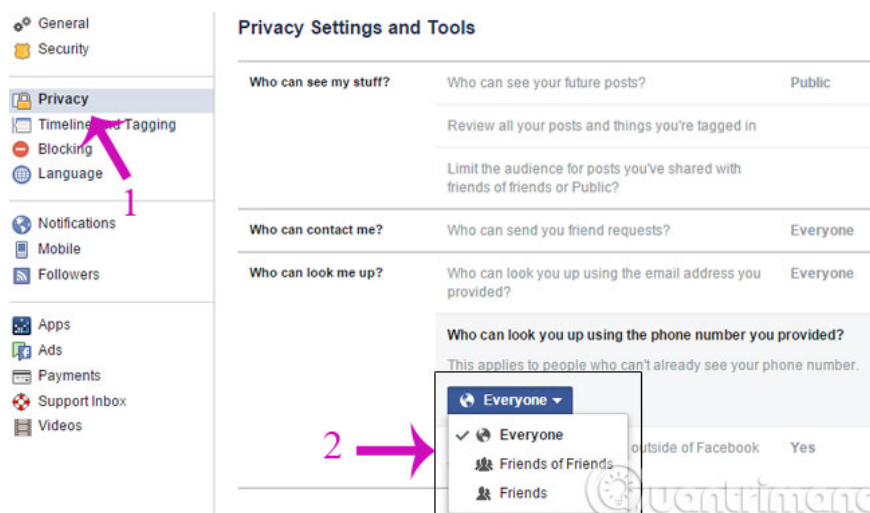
General
Security

Privacy
Timeline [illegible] Tagging
Blocking
Language

Notifications
Mobile
Followers

Apps
Ads
Payments
Support Inbox
Videos

1

Privacy Settings and Tools

| | | |
|---|---|---|
| Who can see my stuff? | Who can see your future posts? | Public |
| | Review all your posts and things you're tagged in | |
| | Limit the audience for posts you've shared with friends of friends or Public? | |
| Who can contact me? | Who can send you friend requests? | Everyone |
| Who can look me up? | Who can look you up using the email address you provided? | Everyone |

Who can look you up using the phone number you provided?
This applies to people who can't already see your phone number.

Everyone

2

Everyone
Friends of Friends
Friends

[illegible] outside of Facebook Yes

Quantrimang